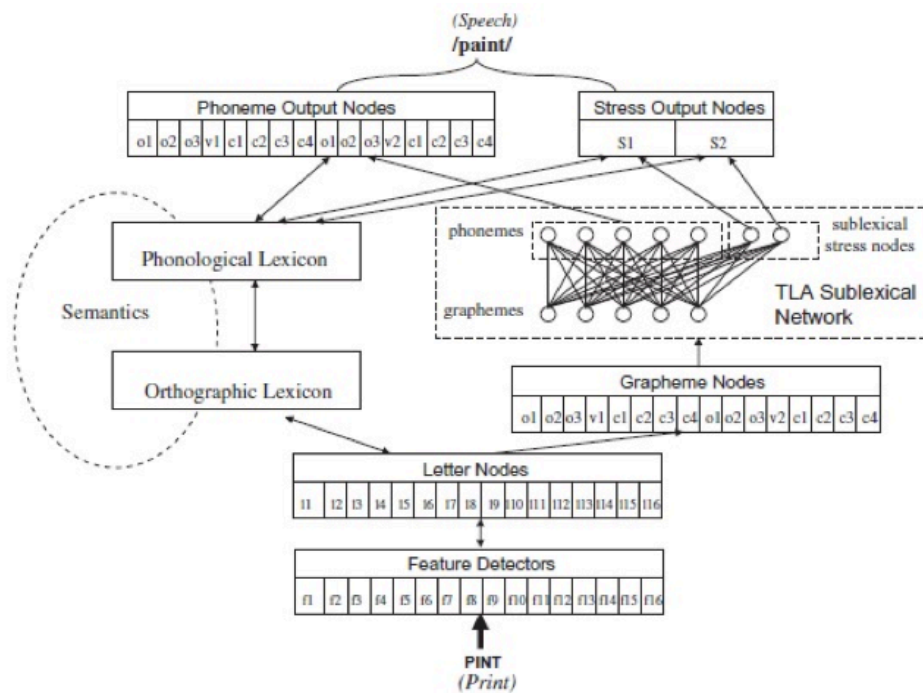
(Speech)
/paint/

Phoneme Output Nodes

| o1 | o2 | o3 | v1 | c1 | c2 | c3 | c4 | o1 | o2 | o3 | v2 | c1 | c2 | c3 | c4 |
|---|---|---|---|---|---|---|---|---|---|---|---|---|---|---|---|

Stress Output Nodes

| S1 | S2 |
|---|---|

phonemes

sublexical stress nodes

graphemes

TLA Sublexical Network

Phonological Lexicon

Semantics

Orthographic Lexicon

Grapheme Nodes

| o1 | o2 | o3 | v1 | c1 | c2 | c3 | c4 | o1 | o2 | o3 | v2 | c1 | c2 | c3 | c4 |
|---|---|---|---|---|---|---|---|---|---|---|---|---|---|---|---|

Letter Nodes

| l1 | l2 | l3 | l4 | l5 | l6 | l7 | l8 | l9 | l10 | l11 | l12 | l13 | l14 | l15 | l16 |
|---|---|---|---|---|---|---|---|---|---|---|---|---|---|---|---|

Feature Detectors

| f1 | f2 | f3 | f4 | f5 | f6 | f7 | f8 | f9 | f10 | f11 | f12 | f13 | f14 | f15 | f16 |
|---|---|---|---|---|---|---|---|---|---|---|---|---|---|---|---|

PINT
(Print)